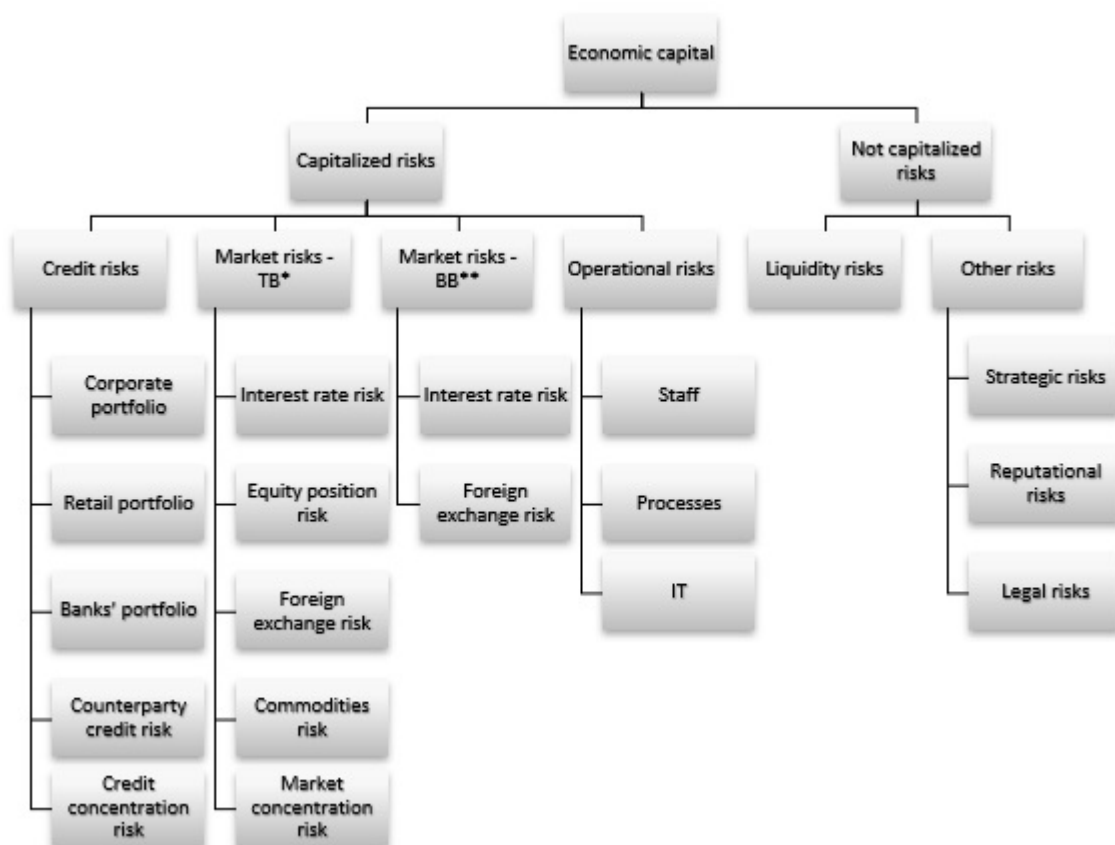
Economic capital

Capitalized risks

Not capitalized risks

Credit risks

Market risks - TB*

Market risks - BB**

Operational risks

Liquidity risks

Other risks

Corporate portfolio

Retail portfolio

Banks' portfolio

Counterparty credit risk

Credit concentration risk

Interest rate risk

Equity position risk

Foreign exchange risk

Commodities risk

Market concentration risk

Interest rate risk

Foreign exchange risk

Staff

Processes

IT

Strategic risks

Reputational risks

Legal risks